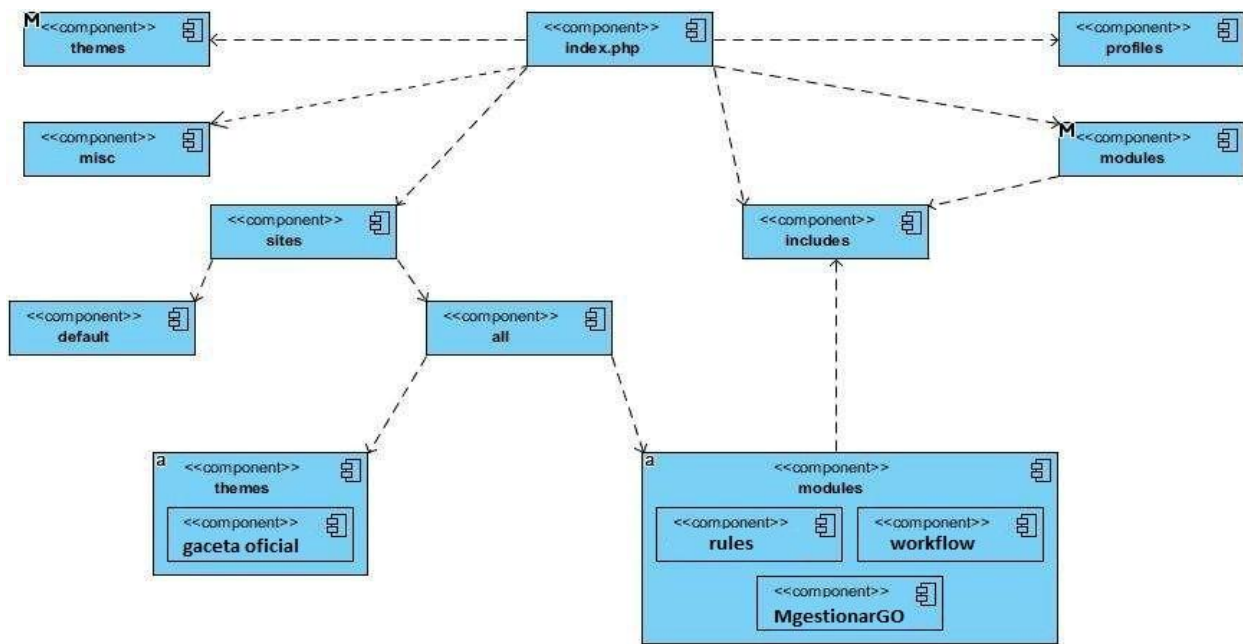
M <<component>>
themes

<<component>>
index.php

<<component>>
profiles

<<component>>
misc

M <<component>>
modules

<<component>>
sites

<<component>>
includes

<<component>>
default

<<component>>
all

a <<component>>
themes

<<component>>
gaceta oficial

a <<component>>
modules

<<component>>
rules

<<component>>
workflow

<<component>>
MgestionarGO